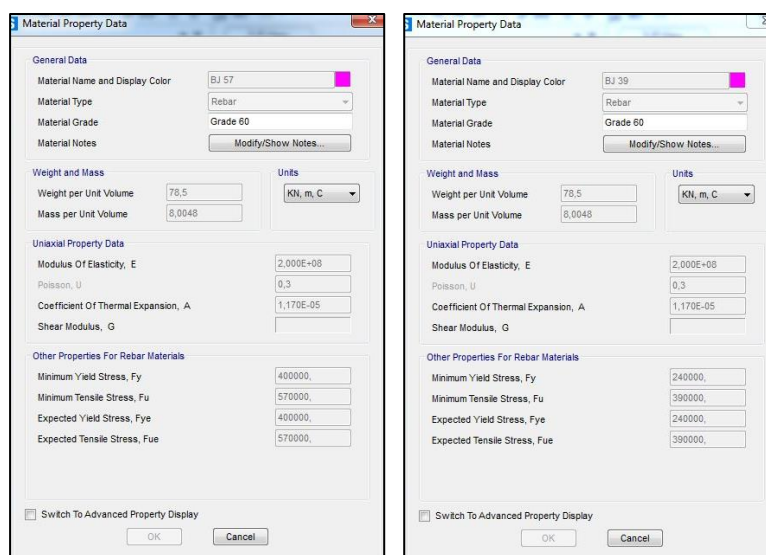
Material Property Data

General Data

Material Name and Display Color BJ 57

Material Type Rebar

Material Grade Grade 60

Material Notes Modify/Show Notes...

Weight and Mass

Weight per Unit Volume 78,5

Mass per Unit Volume 8,0048

Units

KN, m, C

Uniaxial Property Data

Modulus Of Elasticity, E 2,000E+08

Poisson, U 0,3

Coefficient Of Thermal Expansion, A 1,170E-05

Shear Modulus, G

Other Properties For Rebar Materials

Minimum Yield Stress, Fy 400000,

Minimum Tensile Stress, Fu 570000,

Expected Yield Stress, Fye 400000,

Expected Tensile Stress, Fue 570000,

Switch To Advanced Property Display

OK Cancel

Material Property Data

General Data

Material Name and Display Color BJ 39

Material Type Rebar

Material Grade Grade 60

Material Notes Modify/Show Notes...

Weight and Mass

Weight per Unit Volume 78,5

Mass per Unit Volume 8,0048

Units

KN, m, C

Uniaxial Property Data

Modulus Of Elasticity, E 2,000E+08

Poisson, U 0,3

Coefficient Of Thermal Expansion, A 1,170E-05

Shear Modulus, G

Other Properties For Rebar Materials

Minimum Yield Stress, Fy 240000,

Minimum Tensile Stress, Fu 390000,

Expected Yield Stress, Fye 240000,

Expected Tensile Stress, Fue 390000,

Switch To Advanced Property Display

OK Cancel